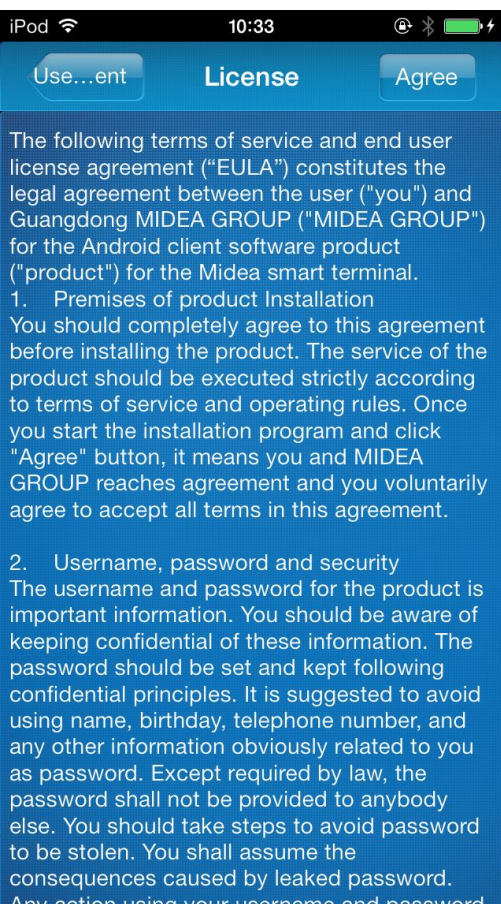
iPod 10:33

Use…ent License Agree

The following terms of service and end user license agreement (“EULA”) constitutes the legal agreement between the user ("you") and Guangdong MIDEA GROUP ("MIDEA GROUP") for the Android client software product ("product") for the Midea smart terminal.
1. Premises of product Installation
You should completely agree to this agreement before installing the product. The service of the product should be executed strictly according to terms of service and operating rules. Once you start the installation program and click "Agree" button, it means you and MIDEA GROUP reaches agreement and you voluntarily agree to accept all terms in this agreement.

2. Username, password and security
The username and password for the product is important information. You should be aware of keeping confidential of these information. The password should be set and kept following confidential principles. It is suggested to avoid using name, birthday, telephone number, and any other information obviously related to you as password. Except required by law, the password shall not be provided to anybody else. You should take steps to avoid password to be stolen. You shall assume the consequences caused by leaked password.
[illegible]